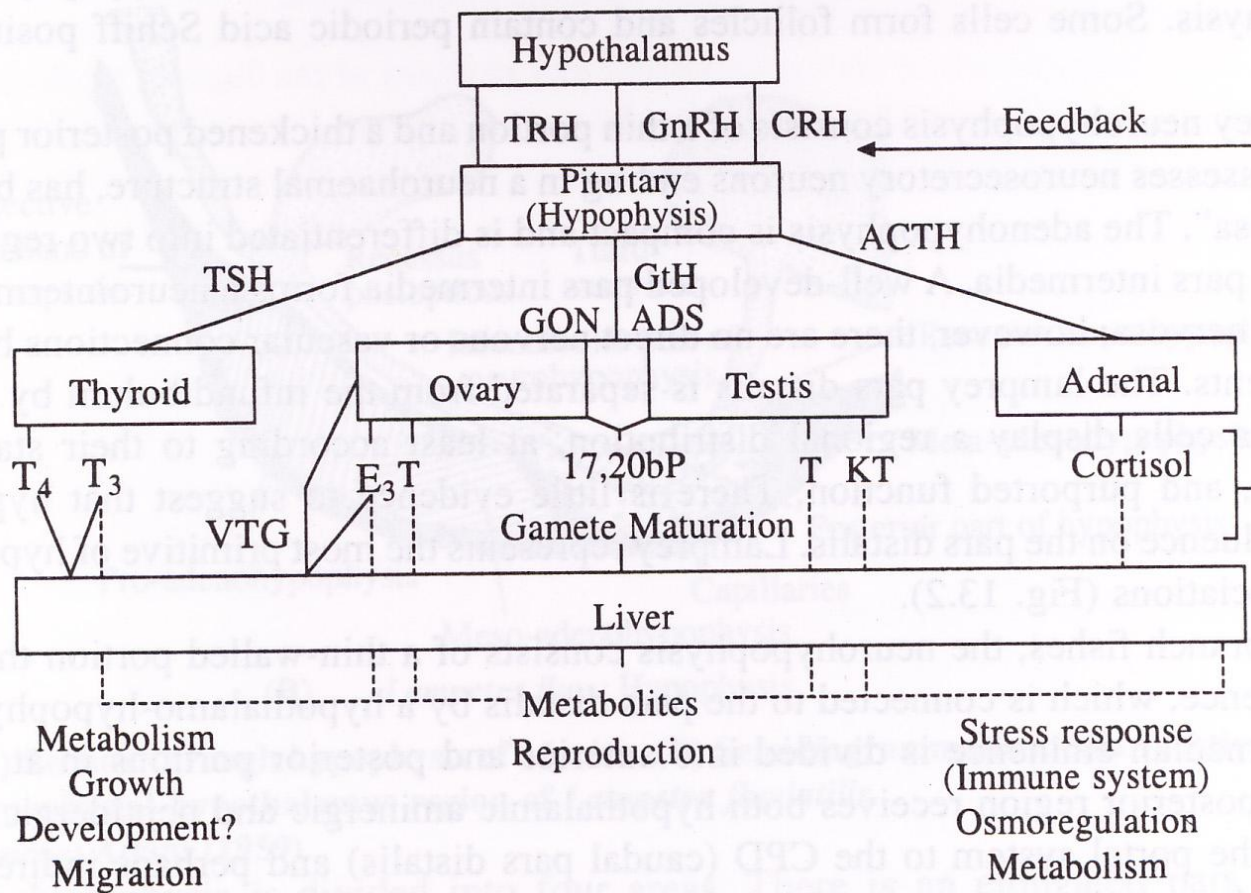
Hypothalamus

TRH GnRH CRH

Feedback

Pituitary (Hypophysis)

ACTH

TSH

GtH

GON ADS

Thyroid

Ovary

Testis

Adrenal

$T_4$ $T_3$

$E_3T$

17,20bP

T KT

Cortisol

VTG

Gamete Maturation

Liver

Metabolites

Metabolism Growth Development? Migration

Reproduction

Stress response (Immune system) Osmoregulation Metabolism